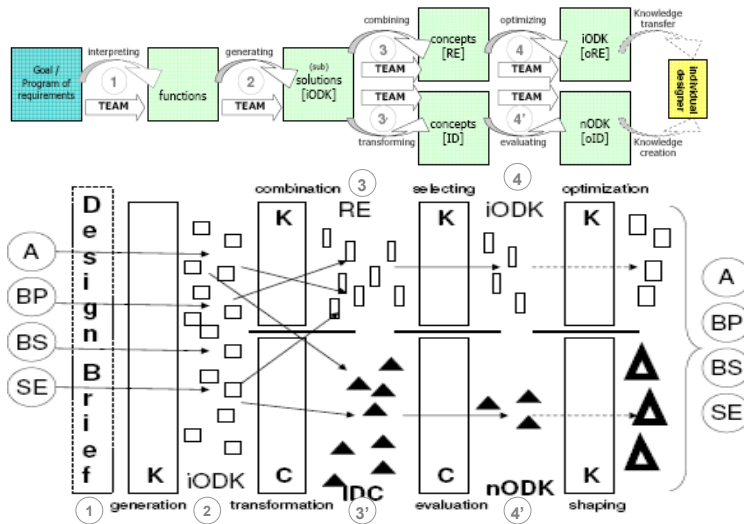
Goal / Program of requirements

interpreting
1
TEAM

functions

generating
2
TEAM

(sub) solutions [iODK]

combining
3
TEAM
TEAM
TEAM
3'
transforming

concepts [RE]

concepts [ID]

optimizing
4
TEAM
TEAM
4'
evaluating

iODK [oRE]

nODK [oID]

Knowledge transfer

individual designer

Knowledge creation

combination 3
RE
selecting
iODK
4
optimization

D e s i g n B r i e f

A
BP
BS
SE

K
K
K
K
C
C
K

A
BP
BS
SE

1 generation 2 iODK transformation IDC 3' evaluation nODK 4' shaping